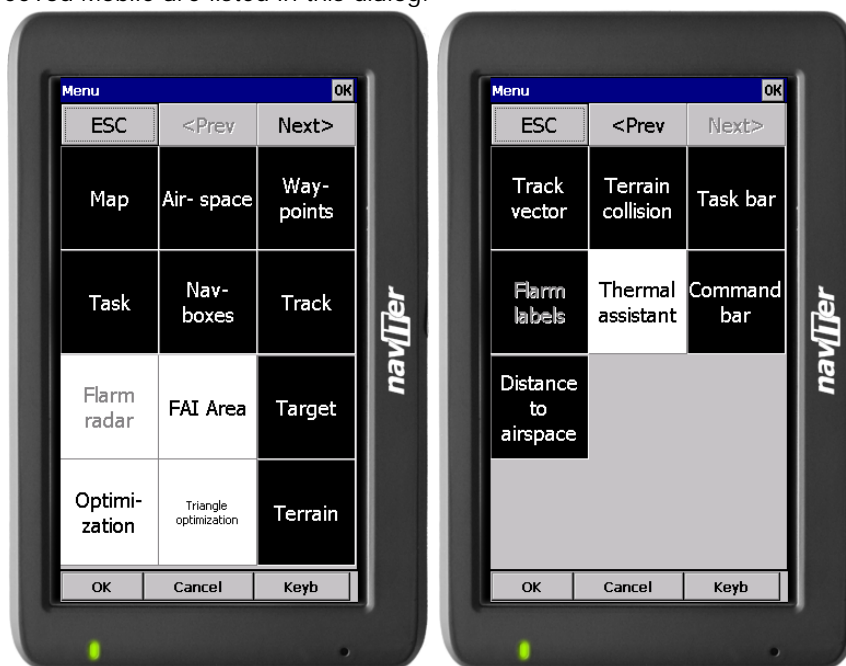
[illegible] Mobile are listed in this dialog.

Menu OK

ESC <Prev Next>

Map Air- space Way-points

Task Nav-boxes Track

Flarm radar FAI Area Target

Optimi-zation Triangle optimization Terrain

OK Cancel Keyb

naviter

Menu OK

ESC <Prev Next>

Track vector Terrain collision Task bar

Flarm labels Thermal assistant Command bar

Distance to airspace

OK Cancel Keyb

naviter